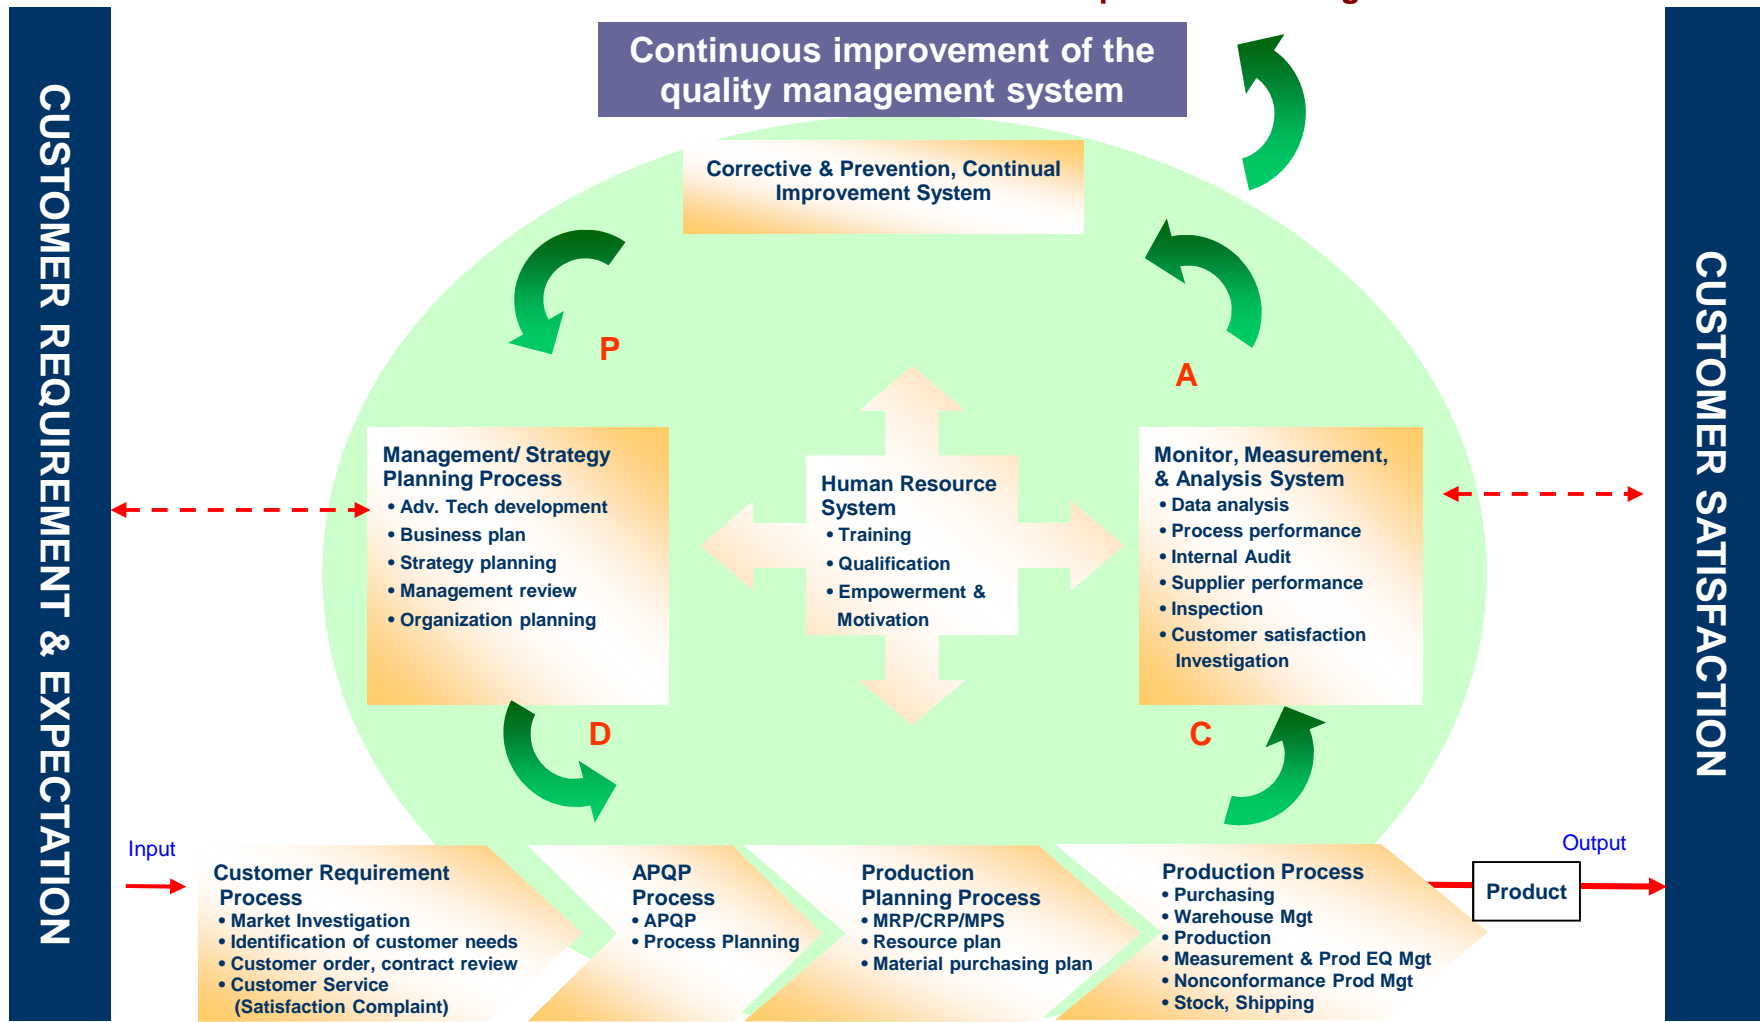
CUSTOMER REQUIREMENT & EXPECTATION

Continuous improvement of the quality management system

Corrective & Prevention, Continual Improvement System

P

A

Management/ Strategy Planning Process
• Adv. Tech development
• Business plan
• Strategy planning
• Management review
• Organization planning

Human Resource System
• Training
• Qualification
• Empowerment & Motivation

Monitor, Measurement, & Analysis System
• Data analysis
• Process performance
• Internal Audit
• Supplier performance
• Inspection
• Customer satisfaction Investigation

D

C

Input

Customer Requirement Process
• Market Investigation
• Identification of customer needs
• Customer order, contract review
• Customer Service (Satisfaction Complaint)

APQP Process
• APQP
• Process Planning

Production Planning Process
• MRP/CRP/MPS
• Resource plan
• Material purchasing plan

Production Process
• Purchasing
• Warehouse Mgt
• Production
• Measurement & Prod EQ Mgt
• Nonconformance Prod Mgt
• Stock, Shipping

Output

Product

CUSTOMER SATISFACTION